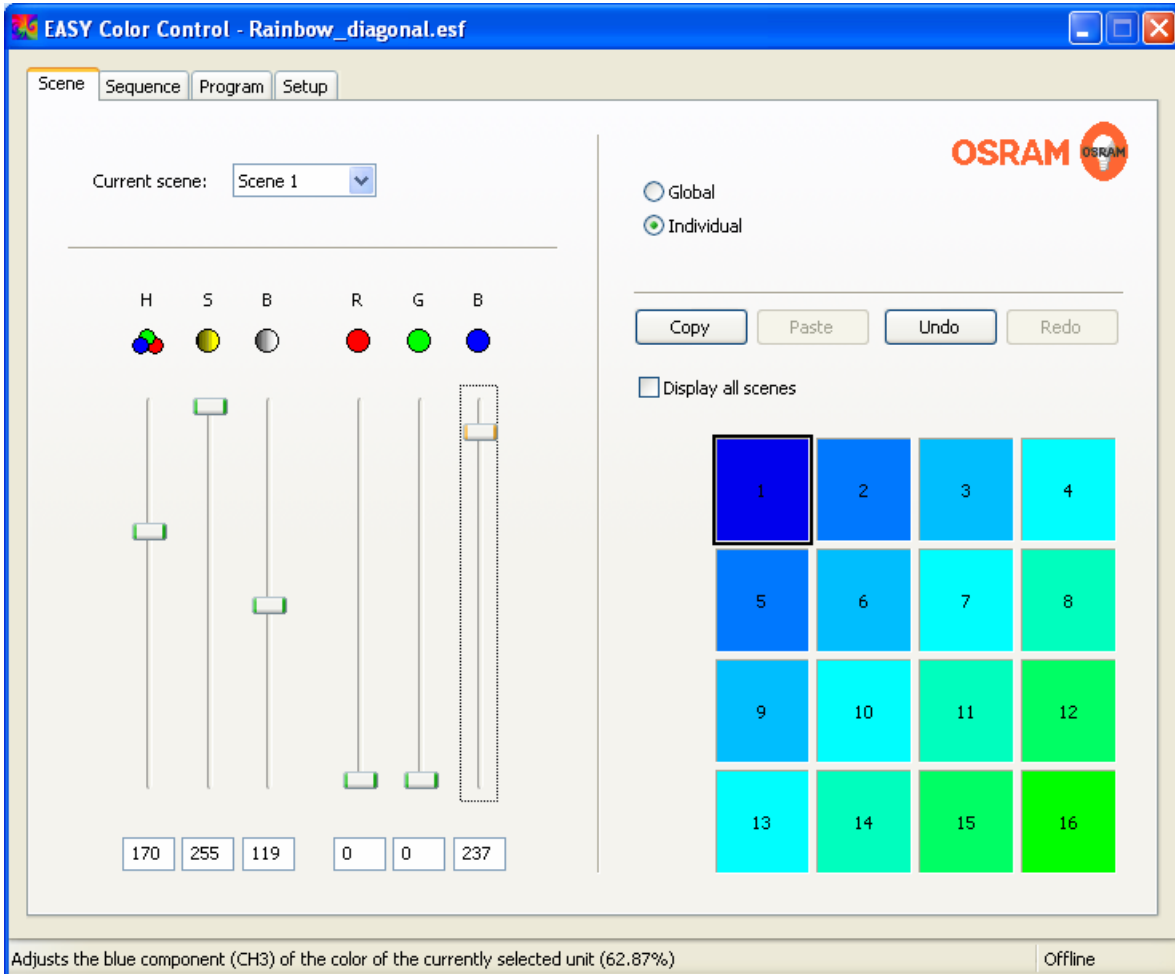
EASY Color Control - Rainbow_diagonal.esf

Scene | Sequence | Program | Setup

Current scene: Scene 1

OSRAM

Global
Individual

H S B R G B

Copy Paste Undo Redo

Display all scenes

| 1 | 2 | 3 | 4 |
|---|---|---|---|
| 5 | 6 | 7 | 8 |
| 9 | 10 | 11 | 12 |
| 13 | 14 | 15 | 16 |

170 255 119 0 0 237

Adjusts the blue component (CH3) of the color of the currently selected unit (62.87%)

Offline